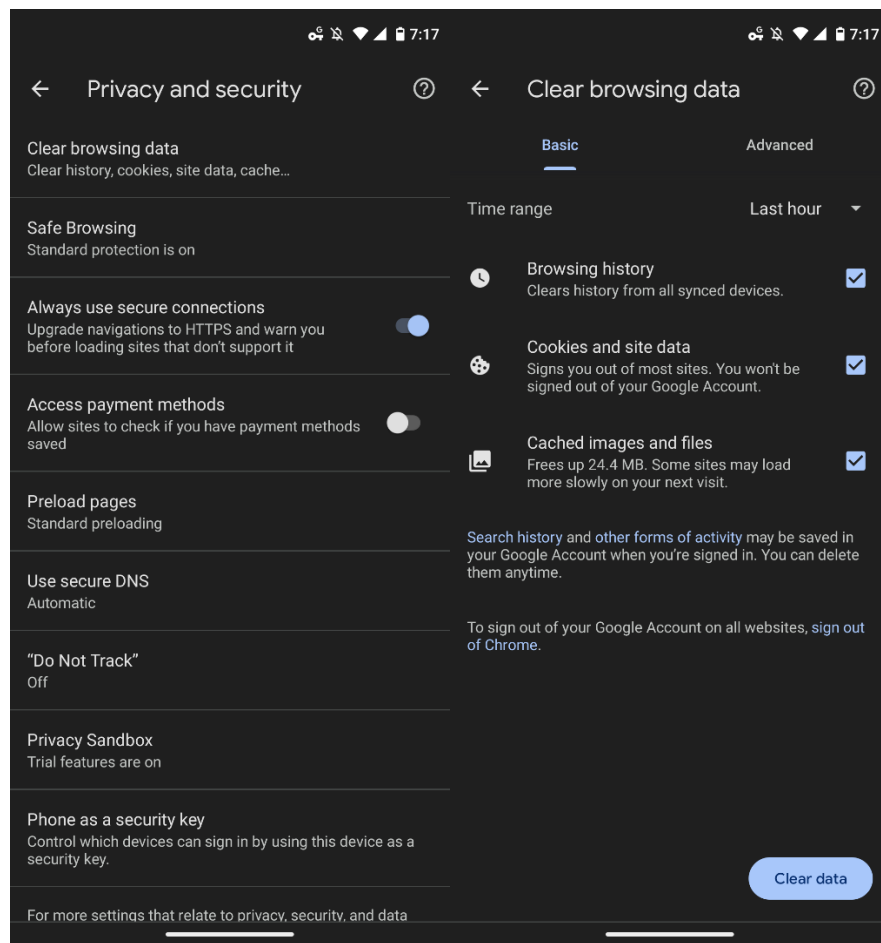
7:17

←  Privacy and security

Clear browsing data
Clear history, cookies, site data, cache…

Safe Browsing
Standard protection is on

Always use secure connections
Upgrade navigations to HTTPS and warn you before loading sites that don't support it

Access payment methods
Allow sites to check if you have payment methods saved

Preload pages
Standard preloading

Use secure DNS
Automatic

"Do Not Track"
Off

Privacy Sandbox
Trial features are on

Phone as a security key
Control which devices can sign in by using this device as a security key.

For more settings that relate to privacy, security, and data

7:17

←  Clear browsing data

Basic

Advanced

Time range

Last hour

Browsing history
Clears history from all synced devices.

Cookies and site data
Signs you out of most sites. You won't be signed out of your Google Account.

Cached images and files
Frees up 24.4 MB. Some sites may load more slowly on your next visit.

Search history and other forms of activity may be saved in your Google Account when you're signed in. You can delete them anytime.

To sign out of your Google Account on all websites, sign out of Chrome.

Clear data